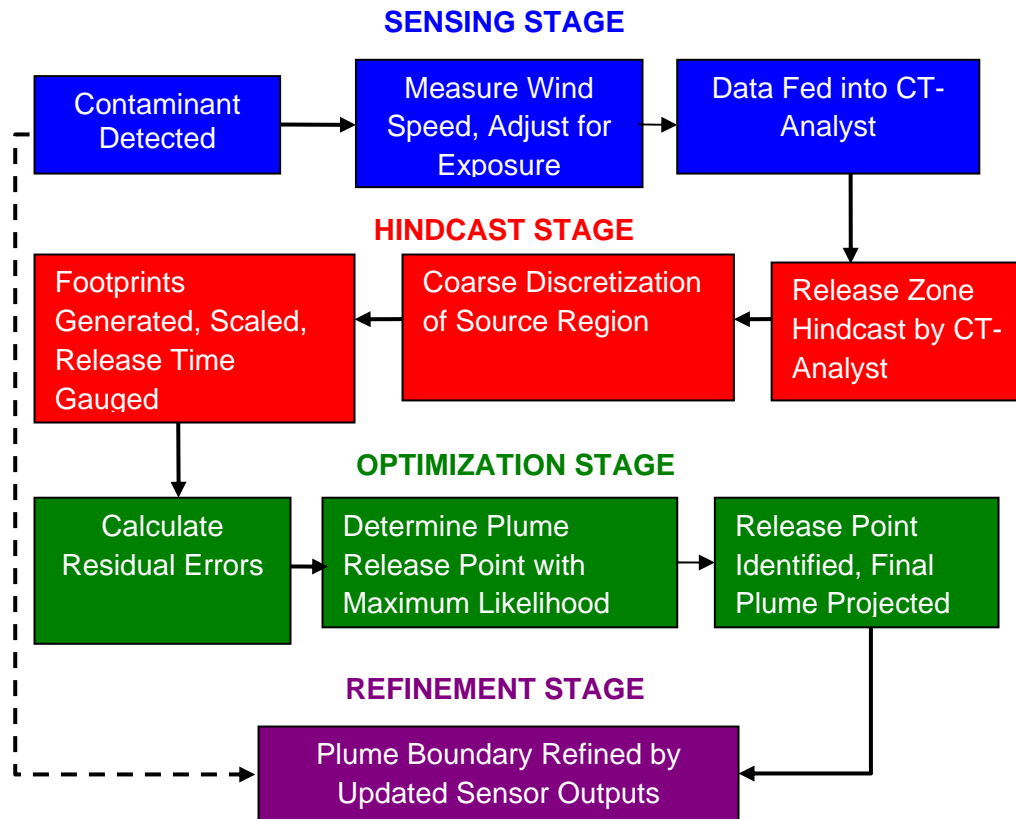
SENSING STAGE

Contaminant Detected

Measure Wind Speed, Adjust for Exposure

Data Fed into CT-Analyst

HINDCAST STAGE

Release Zone Hindcast by CT-Analyst

Coarse Discretization of Source Region

Footprints Generated, Scaled, Release Time Gauged

OPTIMIZATION STAGE

Calculate Residual Errors

Determine Plume Release Point with Maximum Likelihood

Release Point Identified, Final Plume Projected

REFINEMENT STAGE

Plume Boundary Refined by Updated Sensor Outputs